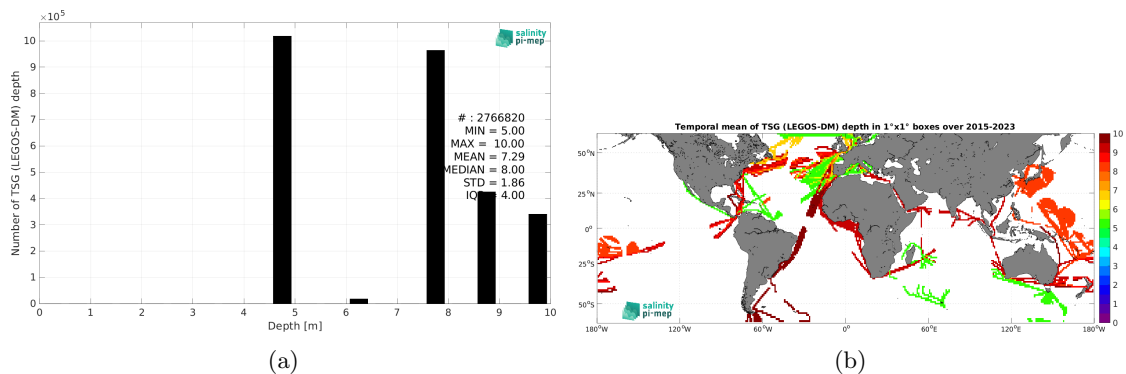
$\times10^5$

10
9
8
7
6
5
4
3
2
1
0

Number of TSG (LEGOS-DM) depth

salinity pi-mep

# : 2766820
MIN = 5.00
MAX = 10.00
MEAN = 7.29
MEDIAN = 8.00
STD = 1.86
IQR = 4.00

0 1 2 3 4 5 6 7 8 9 10

Depth [m]

(a)

Temporal mean of TSG (LEGOS-DM) depth in 1°x1° boxes over 2015-2023

50°N
25°N
0°
25°S
50°S

180°W 120°W 60°W 0° 60°E 120°E 180°W

salinity pi-mep

10
9
8
7
6
5
4
3
2
1
0

(b)